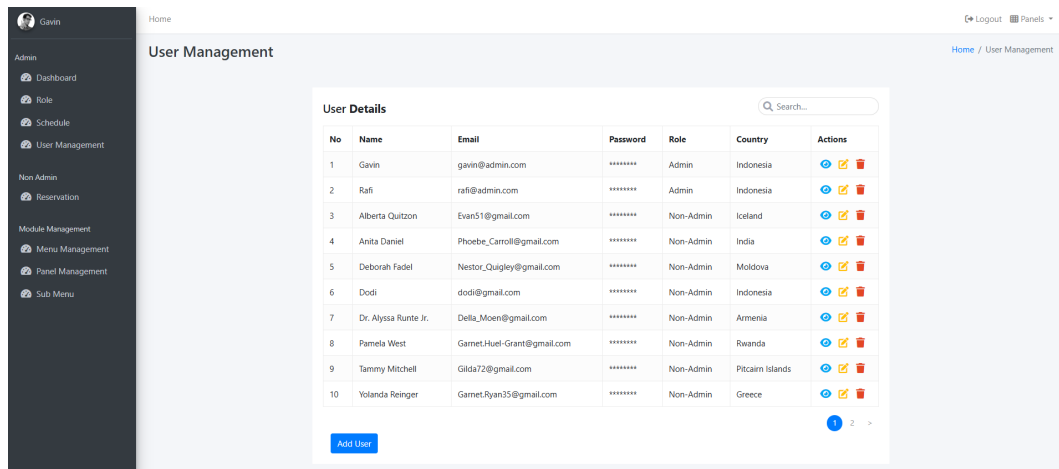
Gavin

Admin
Dashboard
Role
Schedule
User Management

Non Admin
Reservation

Module Management
Menu Management
Panel Management
Sub Menu

Home

Logout Panels

User Management

Home / User Management

User Details

Search...

| No | Name | Email | Password | Role | Country | Actions |
|---|---|---|---|---|---|---|
| 1 | Gavin | gavin@admin.com | ******** | Admin | Indonesia | |
| 2 | Rafi | rafi@admin.com | ******** | Admin | Indonesia | |
| 3 | Alberta Quitzon | Evan51@gmail.com | ******** | Non-Admin | Iceland | |
| 4 | Anita Daniel | Phoebe_Carroll@gmail.com | ******** | Non-Admin | India | |
| 5 | Deborah Fadel | Nestor_Quigley@gmail.com | ******** | Non-Admin | Moldova | |
| 6 | Dodi | dodi@gmail.com | ******** | Non-Admin | Indonesia | |
| 7 | Dr. Alyssa Runte Jr. | Della_Moen@gmail.com | ******** | Non-Admin | Armenia | |
| 8 | Pamela West | Garnet.Huel-Grant@gmail.com | ******** | Non-Admin | Rwanda | |
| 9 | Tammy Mitchell | Gilda72@gmail.com | ******** | Non-Admin | Pitcairn Islands | |
| 10 | Yolanda Reinger | Garnet.Ryan35@gmail.com | ******** | Non-Admin | Greece | |

1 2 >

Add User